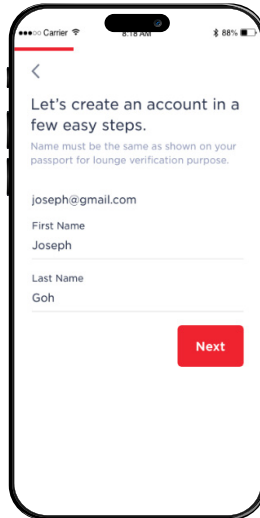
●●●○○ Carrier
8:18 AM
88%

<

Let's create an account in a few easy steps.

Name must be the same as shown on your passport for lounge verification purpose.

joseph@gmail.com

First Name
Joseph

Last Name
Goh

Next